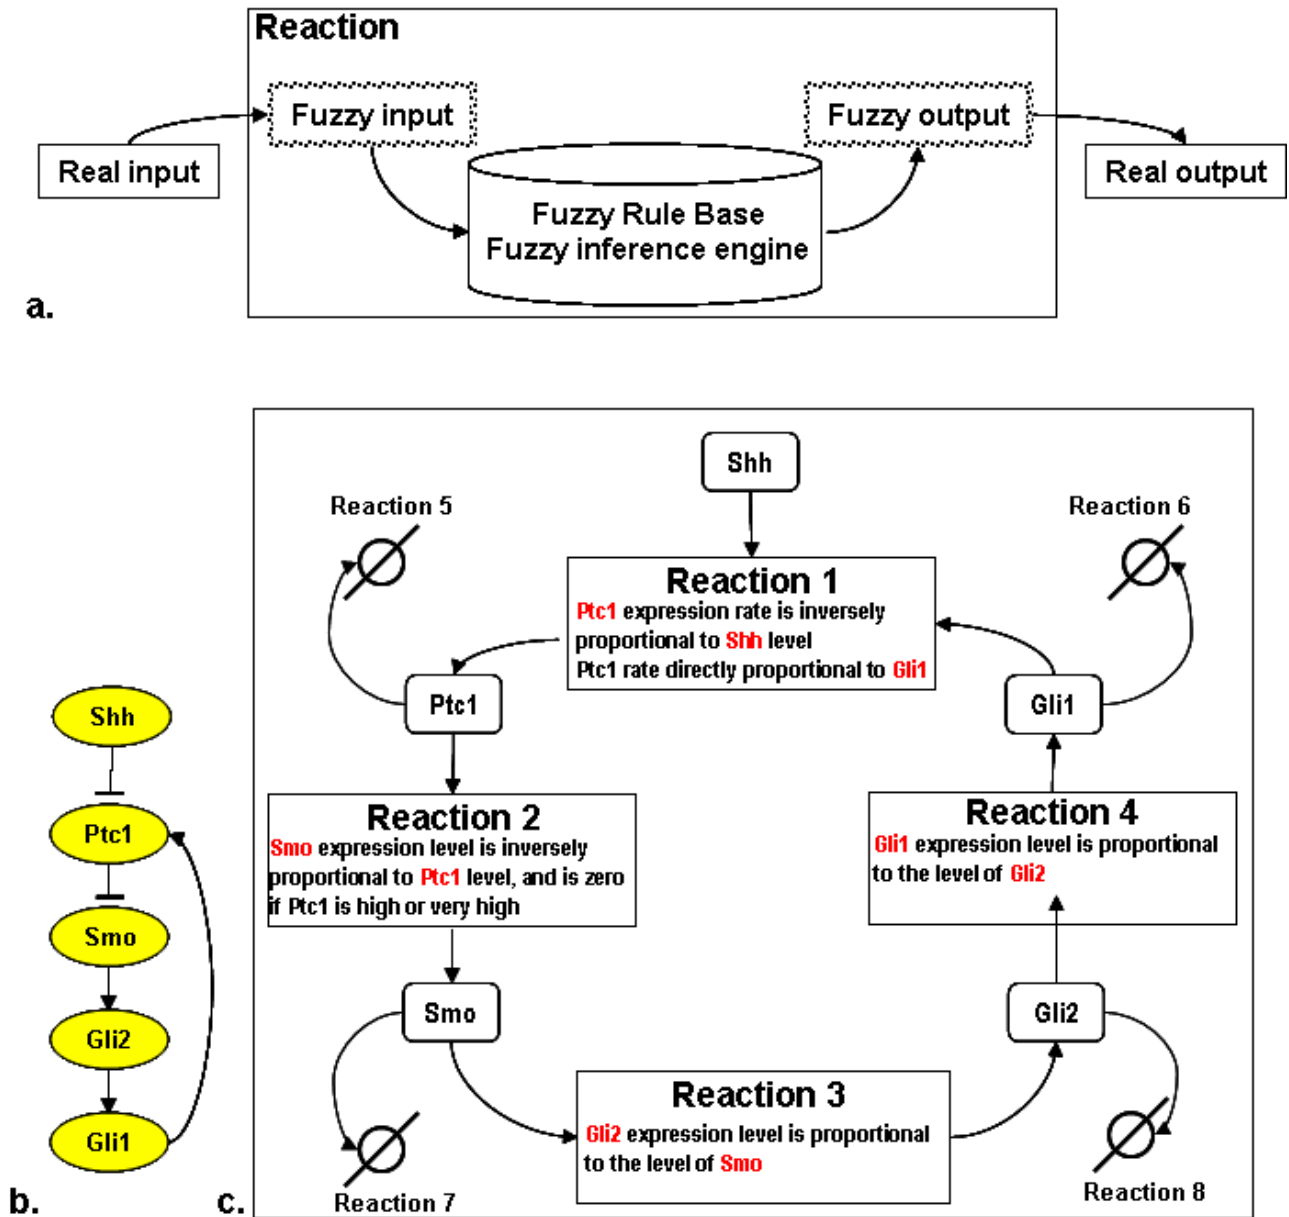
Reaction

Fuzzy input

Fuzzy output

Real input

Real output

Fuzzy Rule Base
Fuzzy inference engine

a.

Shh

Ptc1

Smo

Gli2

Gli1

b.

c.

Shh

Reaction 5

Reaction 6

Reaction 1
Ptc1 expression rate is inversely proportional to Shh level
Ptc1 rate directly proportional to Gli1

Ptc1

Gli1

Reaction 2
Smo expression level is inversely proportional to Ptc1 level, and is zero if Ptc1 is high or very high

Reaction 4
Gli1 expression level is proportional to the level of Gli2

Smo

Gli2

Reaction 3
Gli2 expression level is proportional to the level of Smo

Reaction 7

Reaction 8